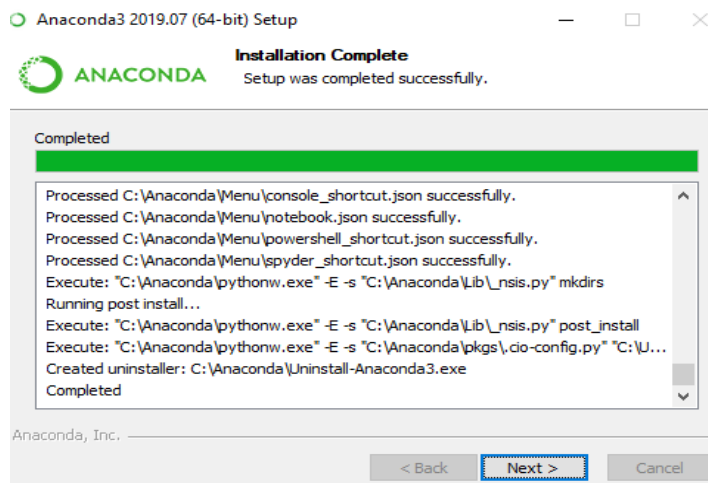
Anaconda3 2019.07 (64-bit) Setup

ANACONDA

Installation Complete
Setup was completed successfully.

Completed

Processed C:\Anaconda\Menu\console_shortcut.json successfully.
Processed C:\Anaconda\Menu\notebook.json successfully.
Processed C:\Anaconda\Menu\powershell_shortcut.json successfully.
Processed C:\Anaconda\Menu\spyder_shortcut.json successfully.
Execute: "C:\Anaconda\pythonw.exe" -E -s "C:\Anaconda\Lib\_nsis.py" mkdirs
Running post install...
Execute: "C:\Anaconda\pythonw.exe" -E -s "C:\Anaconda\Lib\_nsis.py" post_install
Execute: "C:\Anaconda\pythonw.exe" -E -s "C:\Anaconda\pkgs\.cio-config.py" "C:\U...
Created uninstaller: C:\Anaconda\Uninstall-Anaconda3.exe
Completed

Anaconda, Inc.

< Back
Next >
Cancel